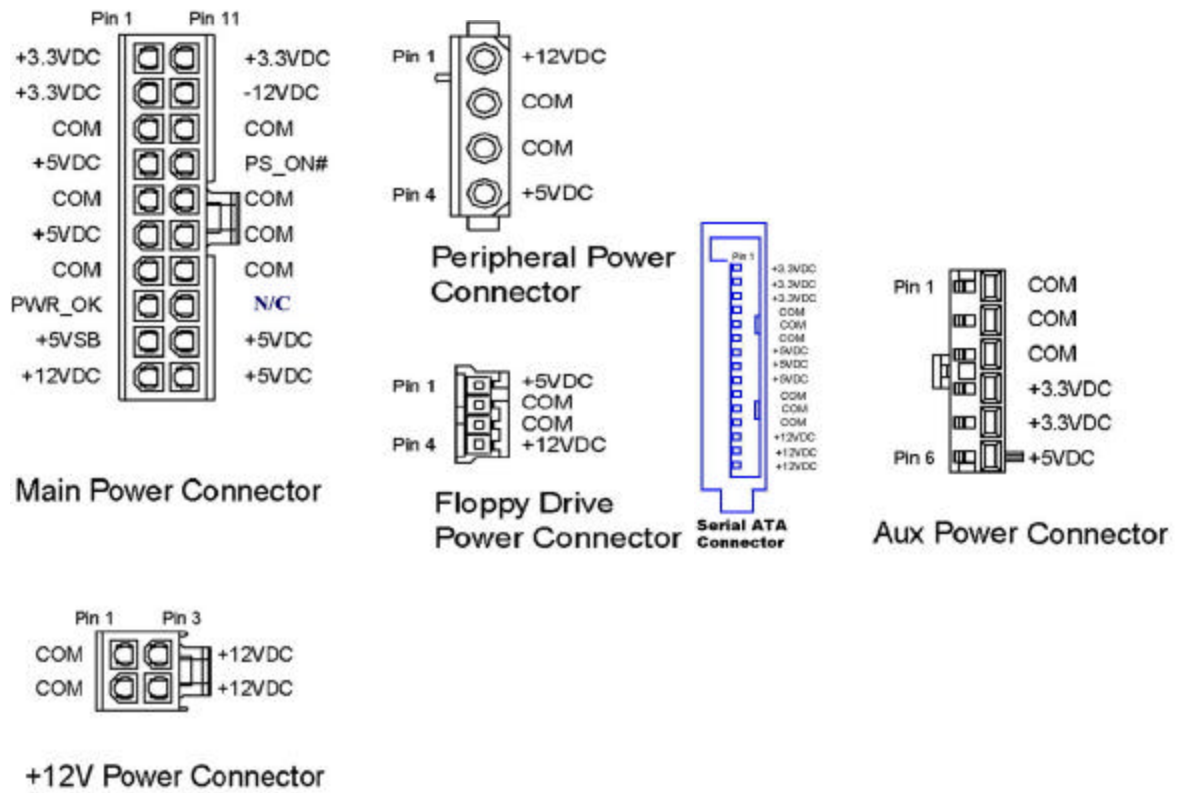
Pin 1 Pin 11

+3.3VDC +3.3VDC
+3.3VDC -12VDC
COM COM
+5VDC PS_ON#
COM COM
+5VDC COM
COM COM
PWR_OK N/C
+5VSB +5VDC
+12VDC +5VDC

Main Power Connector

Pin 1 +12VDC
COM
COM
Pin 4 +5VDC

Peripheral Power Connector

Pin 1 +5VDC
COM
COM
Pin 4 +12VDC

Floppy Drive Power Connector

Pin 1
+3.3VDC
+3.3VDC
+3.3VDC
COM
COM
COM
+5VDC
+5VDC
+5VDC
COM
COM
COM
+12VDC
+12VDC
+12VDC

Serial ATA Connector

Pin 1 COM
COM
COM
+3.3VDC
+3.3VDC
Pin 6 +5VDC

Aux Power Connector

Pin 1 Pin 3
COM +12VDC
COM +12VDC

+12V Power Connector